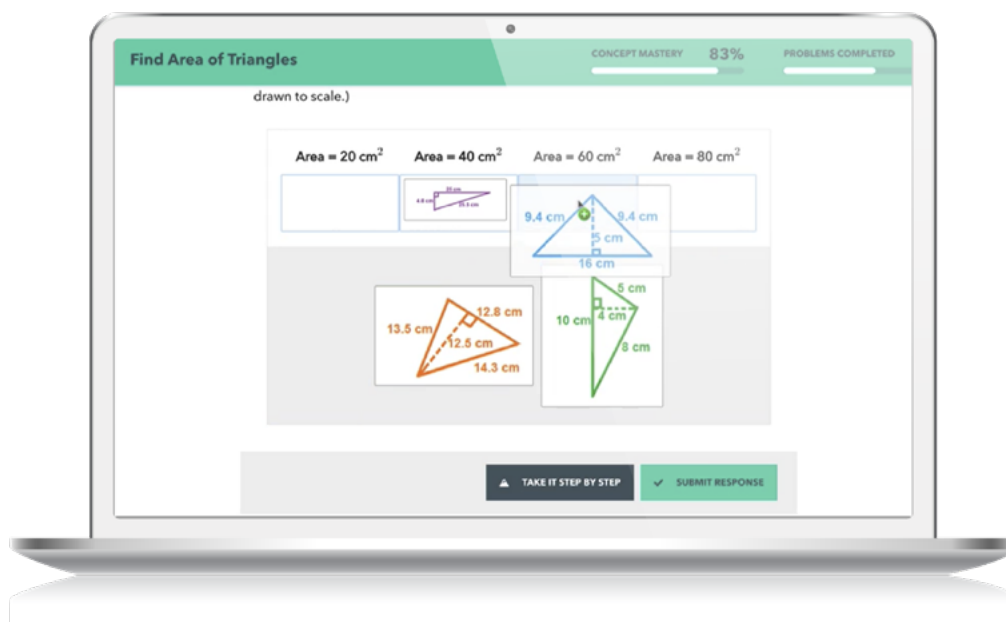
Find Area of Triangles

CONCEPT MASTERY 83%

PROBLEMS COMPLETED

drawn to scale.)

| Area = 20 cm$^2$ | Area = 40 cm$^2$ | Area = 60 cm$^2$ | Area = 80 cm$^2$ |
|---|---|---|---|
| | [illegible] | | |

9.4 cm

9.4 cm

5 cm

16 cm

13.5 cm

12.8 cm

12.5 cm

14.3 cm

5 cm

10 cm

4 cm

8 cm

TAKE IT STEP BY STEP

SUBMIT RESPONSE